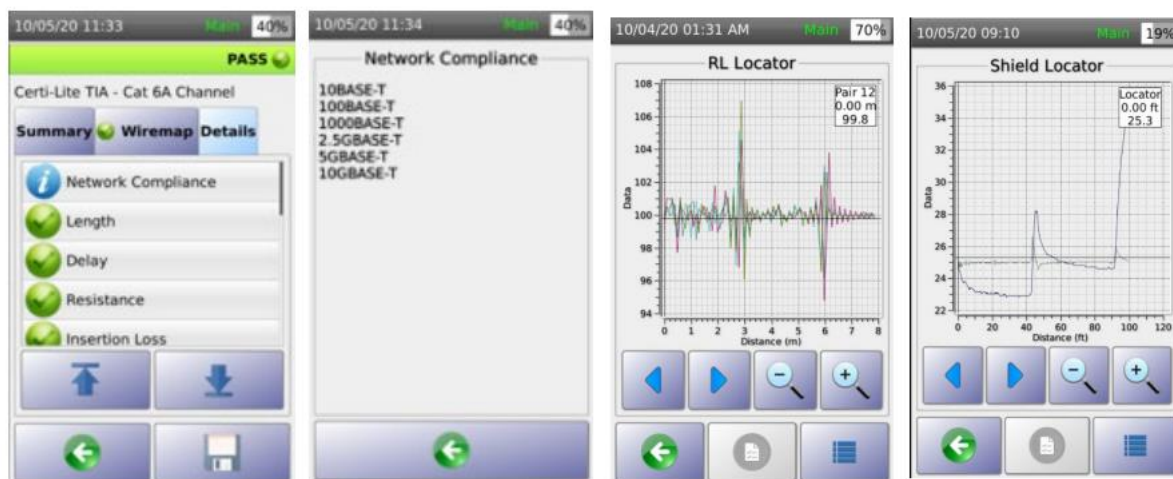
10/05/20 11:33 Main 40%

PASS

Certi-Lite TIA - Cat 6A Channel

Summary Wiremap Details

Network Compliance

Length

Delay

Resistance

Insertion Loss

10/05/20 11:34 Main 40%

Network Compliance

10BASE-T
100BASE-T
1000BASE-T
2.5GBASE-T
5GBASE-T
10GBASE-T

10/04/20 01:31 AM Main 70%

RL Locator

Pair 12
0.00 m
99.8

108
106
104
102
100
98
96
94

Data

0 1 2 3 4 5 6 7 8
Distance (m)

10/05/20 09:10 Main 19%

Shield Locator

Locator
0.00 ft
25.3

36
34
32
30
28
26
24
22

Data

0 20 40 60 80 100 120
Distance (ft)